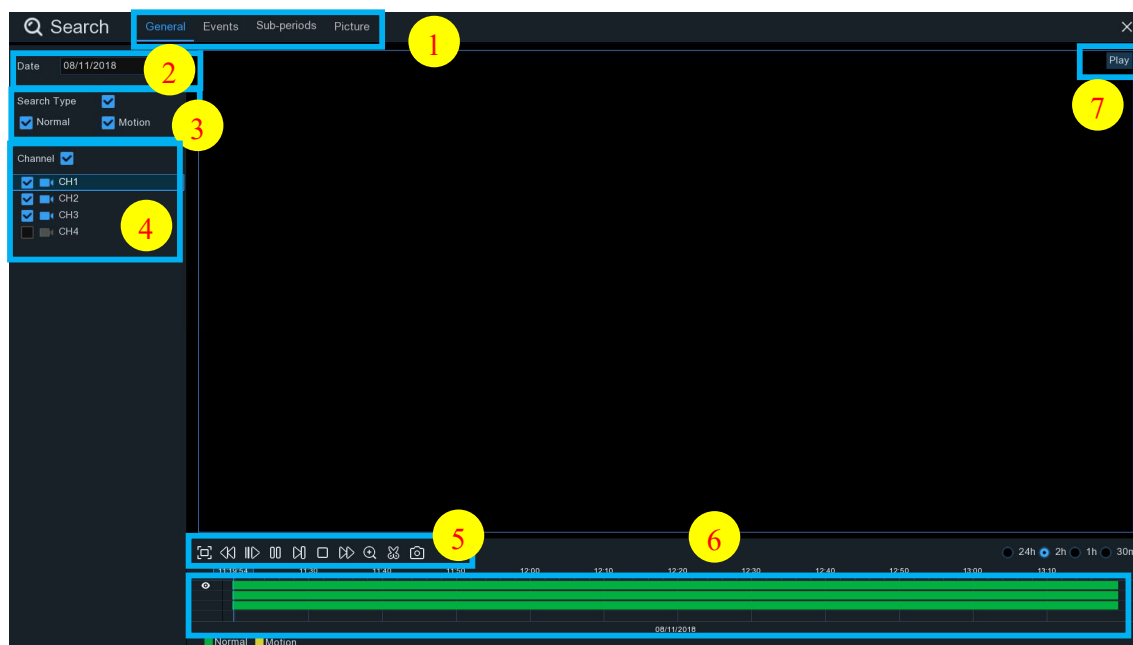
Search

General Events Sub-periods Picture

1

Date 08/11/2018

2

Search Type

Normal Motion

3

Channel

CH1
CH2
CH3
CH4

4

Play

7

5

6

24h 2h 1h 30m

11:19:54 11:30 11:40 11:50 12:00 12:10 12:20 12:30 12:40 12:50 13:00 13:10

08/11/2018

Normal Motion